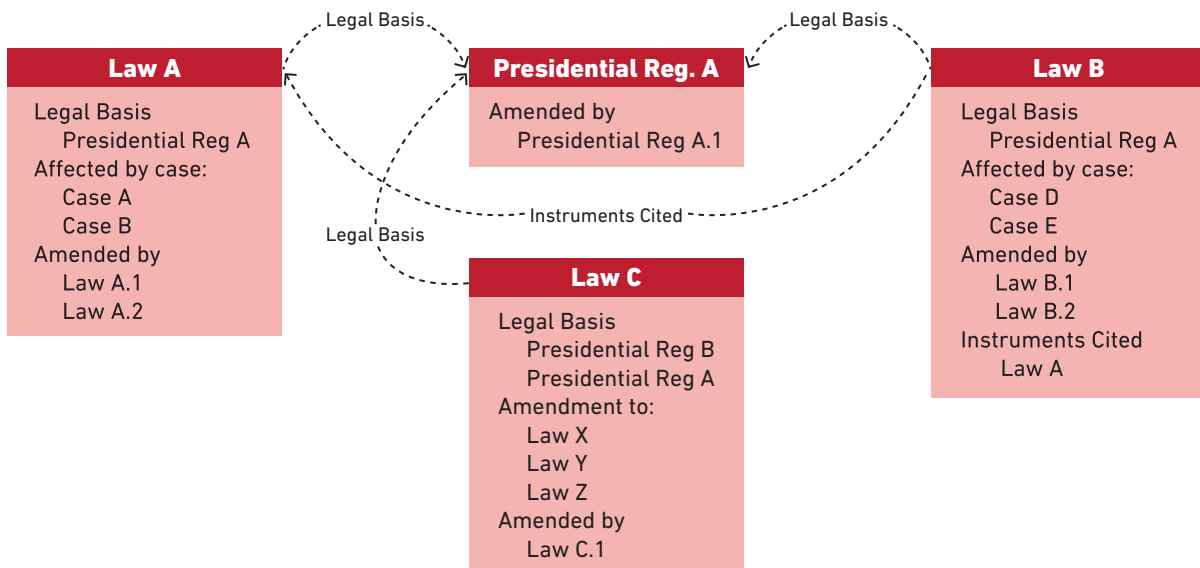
Legal Basis

Legal Basis

Law A

Legal Basis
Presidential Reg A
Affected by case:
Case A
Case B
Amended by
Law A.1
Law A.2

Presidential Reg. A

Amended by
Presidential Reg A.1

Law B

Legal Basis
Presidential Reg A
Affected by case:
Case D
Case E
Amended by
Law B.1
Law B.2
Instruments Cited
Law A

Instruments Cited

Legal Basis

Law C

Legal Basis
Presidential Reg B
Presidential Reg A
Amendment to:
Law X
Law Y
Law Z
Amended by
Law C.1